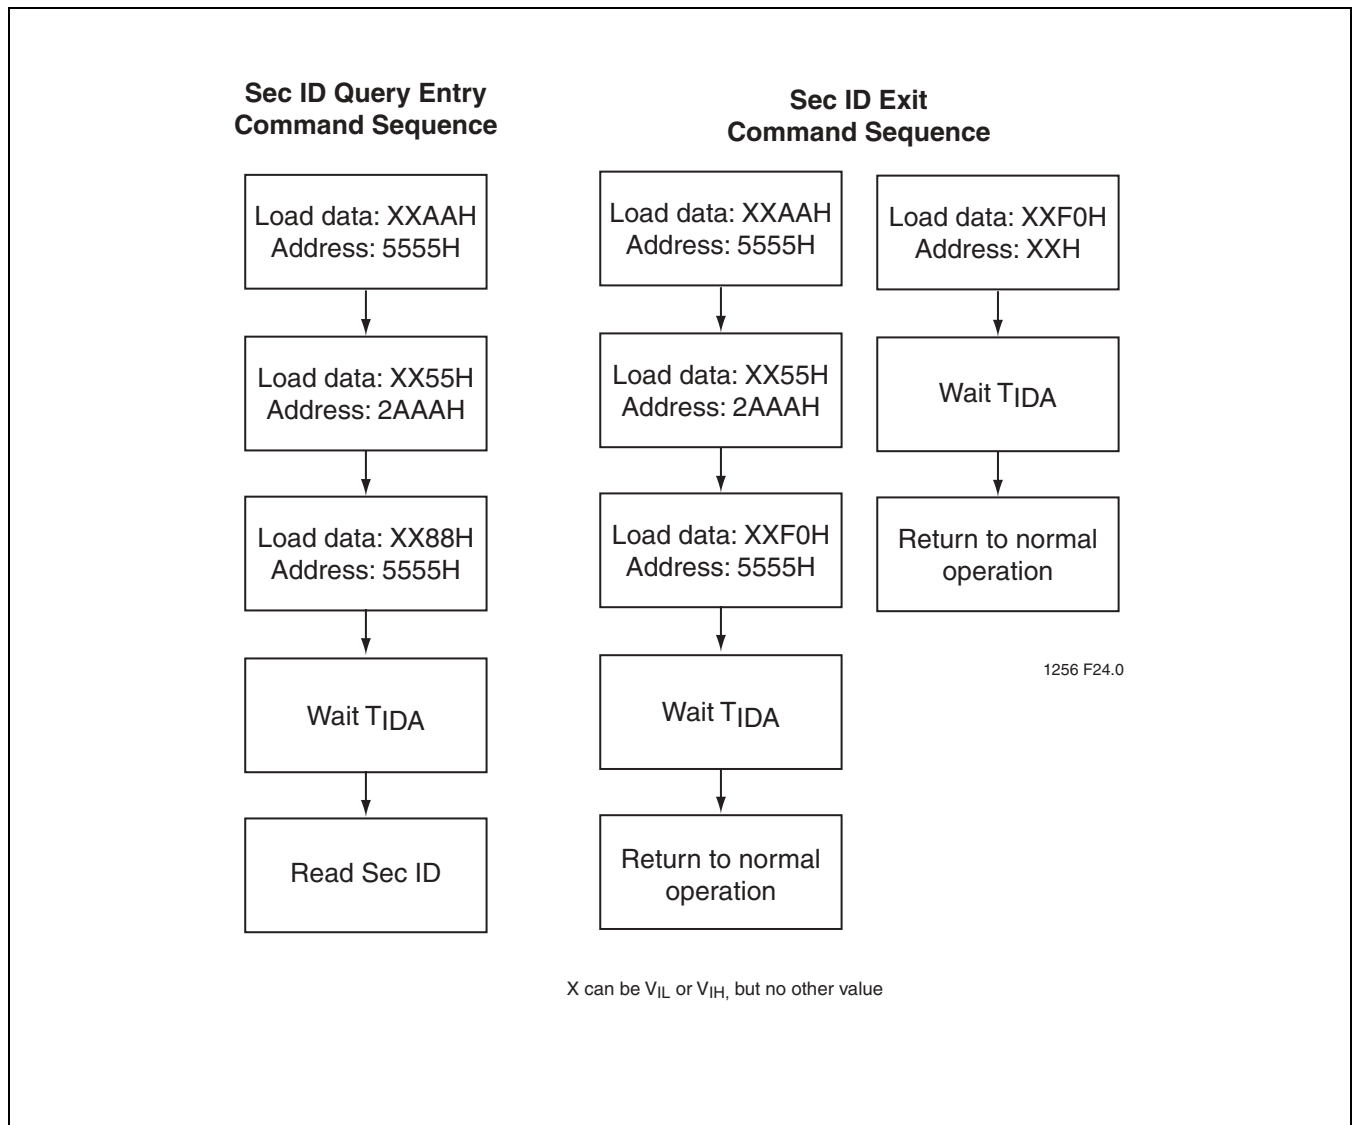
Sec ID Query Entry Command Sequence

Load data: XXAAH Address: 5555H

Load data: XX55H Address: 2AAAH

Load data: XX88H Address: 5555H

Wait $T_{IDA}$

Read Sec ID

Sec ID Exit Command Sequence

Load data: XXAAH Address: 5555H

Load data: XX55H Address: 2AAAH

Load data: XXF0H Address: 5555H

Wait $T_{IDA}$

Return to normal operation

Load data: XXF0H Address: XXH

Wait $T_{IDA}$

Return to normal operation

1256 F24.0

X can be $V_{IL}$ or $V_{IH,}$ but no other value